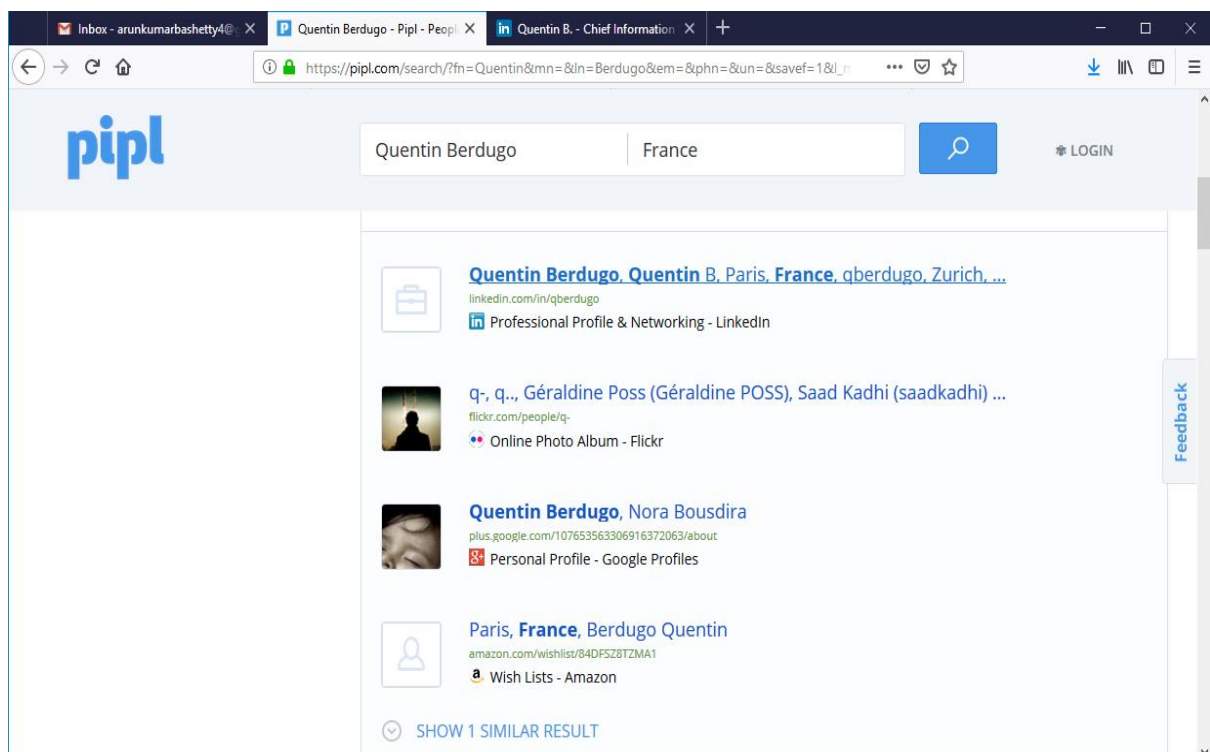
Inbox - arunkumarbashetty4@ ×
Quentin Berdugo - Pipl - Peopl ×
Quentin B. - Chief Information ×
+

https://pipl.com/search/?fn=Quentin&mn=&ln=Berdugo&em=&phn=&un=&savef=1&l_r

pipl

Quentin Berdugo
France

LOGIN

Quentin Berdugo, Quentin B, Paris, France, qberdugo, Zurich, ...
linkedin.com/in/qberdugo
Professional Profile & Networking - LinkedIn

q-, q.., Géraldine Poss (Géraldine POSS), Saad Kadhi (saadkadhi) ...
flickr.com/people/q-
Online Photo Album - Flickr

Quentin Berdugo, Nora Bousdira
plus.google.com/107653563306916372063/about
Personal Profile - Google Profiles

Paris, France, Berdugo Quentin
amazon.com/wishlist/84DFSZ8TZMA1
Wish Lists - Amazon

SHOW 1 SIMILAR RESULT

Feedback